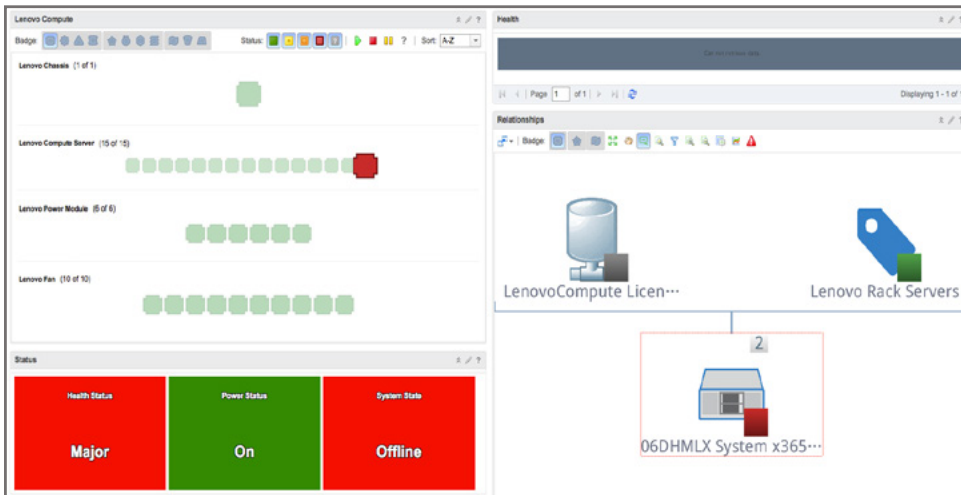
Lenovo Compute

Badge:

Status:

?

Sort: A-Z

Lenovo Chassis (1 of 1)

Lenovo Compute Server (15 of 15)

Lenovo Power Module (6 of 6)

Lenovo Fan (10 of 10)

Status

Health Status

Major

Power Status

On

System State

Offline

Health

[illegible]

Page 1 of 1

Displaying 1 - 1 of 1

Relationships

Badge:

LenovoCompute Licen···

Lenovo Rack Servers

2

06DHMLX System x365···